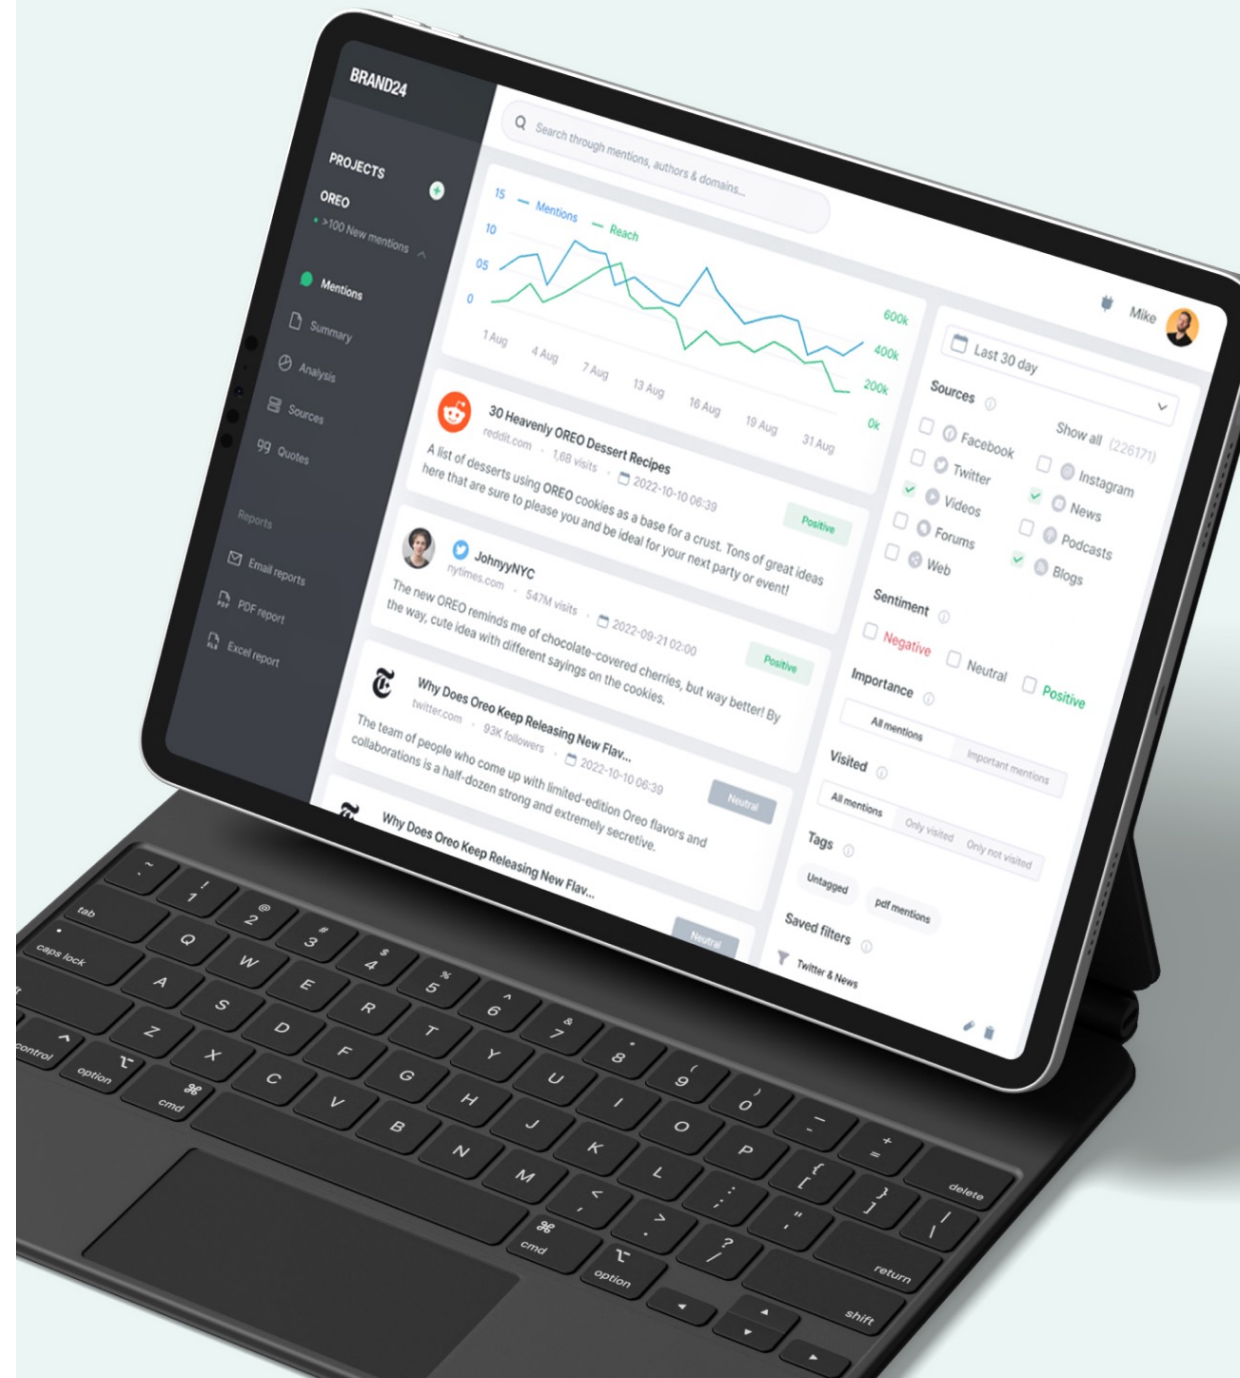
BRAND24

PROJECTS
OREO
>100 New mentions

Mentions
Summary
Analysis
Sources
Quotes

Reports
Email reports
PDF report
Excel report

Search through mentions, authors & domains...

15 Mentions Reach
10
05
0
1 Aug 4 Aug 7 Aug 13 Aug 16 Aug 19 Aug 31 Aug
600k
400k
200k
0k

30 Heavenly OREO Dessert Recipes
reddit.com · 1,6B visits · 2022-10-10 06:39
A list of desserts using OREO cookies as a base for a crust. Tons of great ideas here that are sure to please you and be ideal for your next party or event!
Positive

JohnyyNYC
nytimes.com · 547M visits · 2022-09-21 02:00
The new OREO reminds me of chocolate-covered cherries, but way better! By the way, cute idea with different sayings on the cookies.
Positive

Why Does Oreo Keep Releasing New Flav...
twitter.com · 93K followers · 2022-10-10 06:39
The team of people who come up with limited-edition Oreo flavors and collaborations is a half-dozen strong and extremely secretive.
Neutral

Why Does Oreo Keep Releasing New Flav...
Neutral

Mike

Last 30 day

Sources
Show all (226171)
Facebook
Instagram
Twitter
News
Videos
Podcasts
Forums
Blogs
Web

Sentiment
Negative
Neutral
Positive

Importance
All mentions
Important mentions

Visited
All mentions
Only visited
Only not visited

Tags
Untagged
pdf mentions

Saved filters
Twitter & News

~ ` ! 1 @ 2 # 3 $ 4 % 5 ^ 6 & 7 * 8 ( 9 ) 0 _ - + = delete
tab Q W E R T Y U I O P { [ } ] | \
caps lock A S D F G H J K L : ; " ' return
Z X C V B N M < , > . ? / shift
control option cmd cmd option